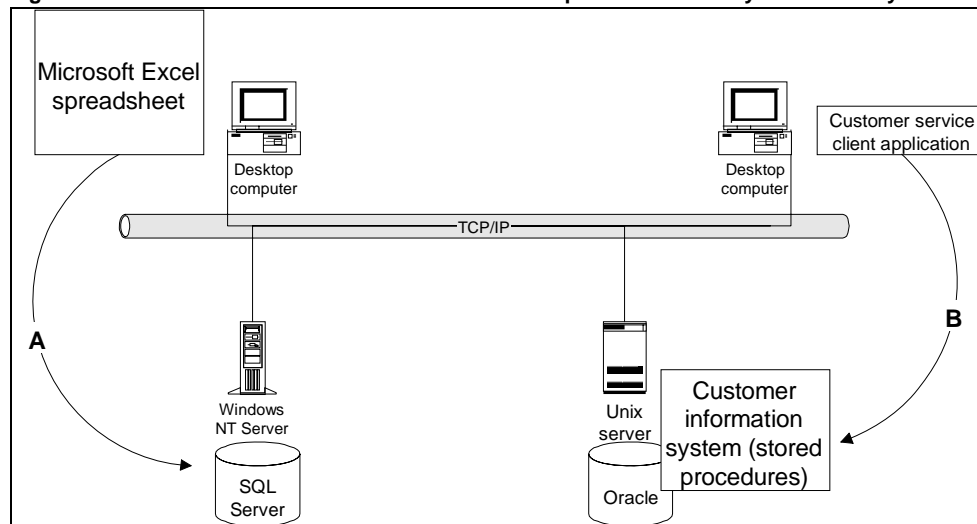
Microsoft Excel spreadsheet

Desktop computer

Desktop computer

Customer service client application

TCP/IP

A

B

Windows NT Server

SQL Server

Unix server

Oracle

Customer information system (stored procedures)